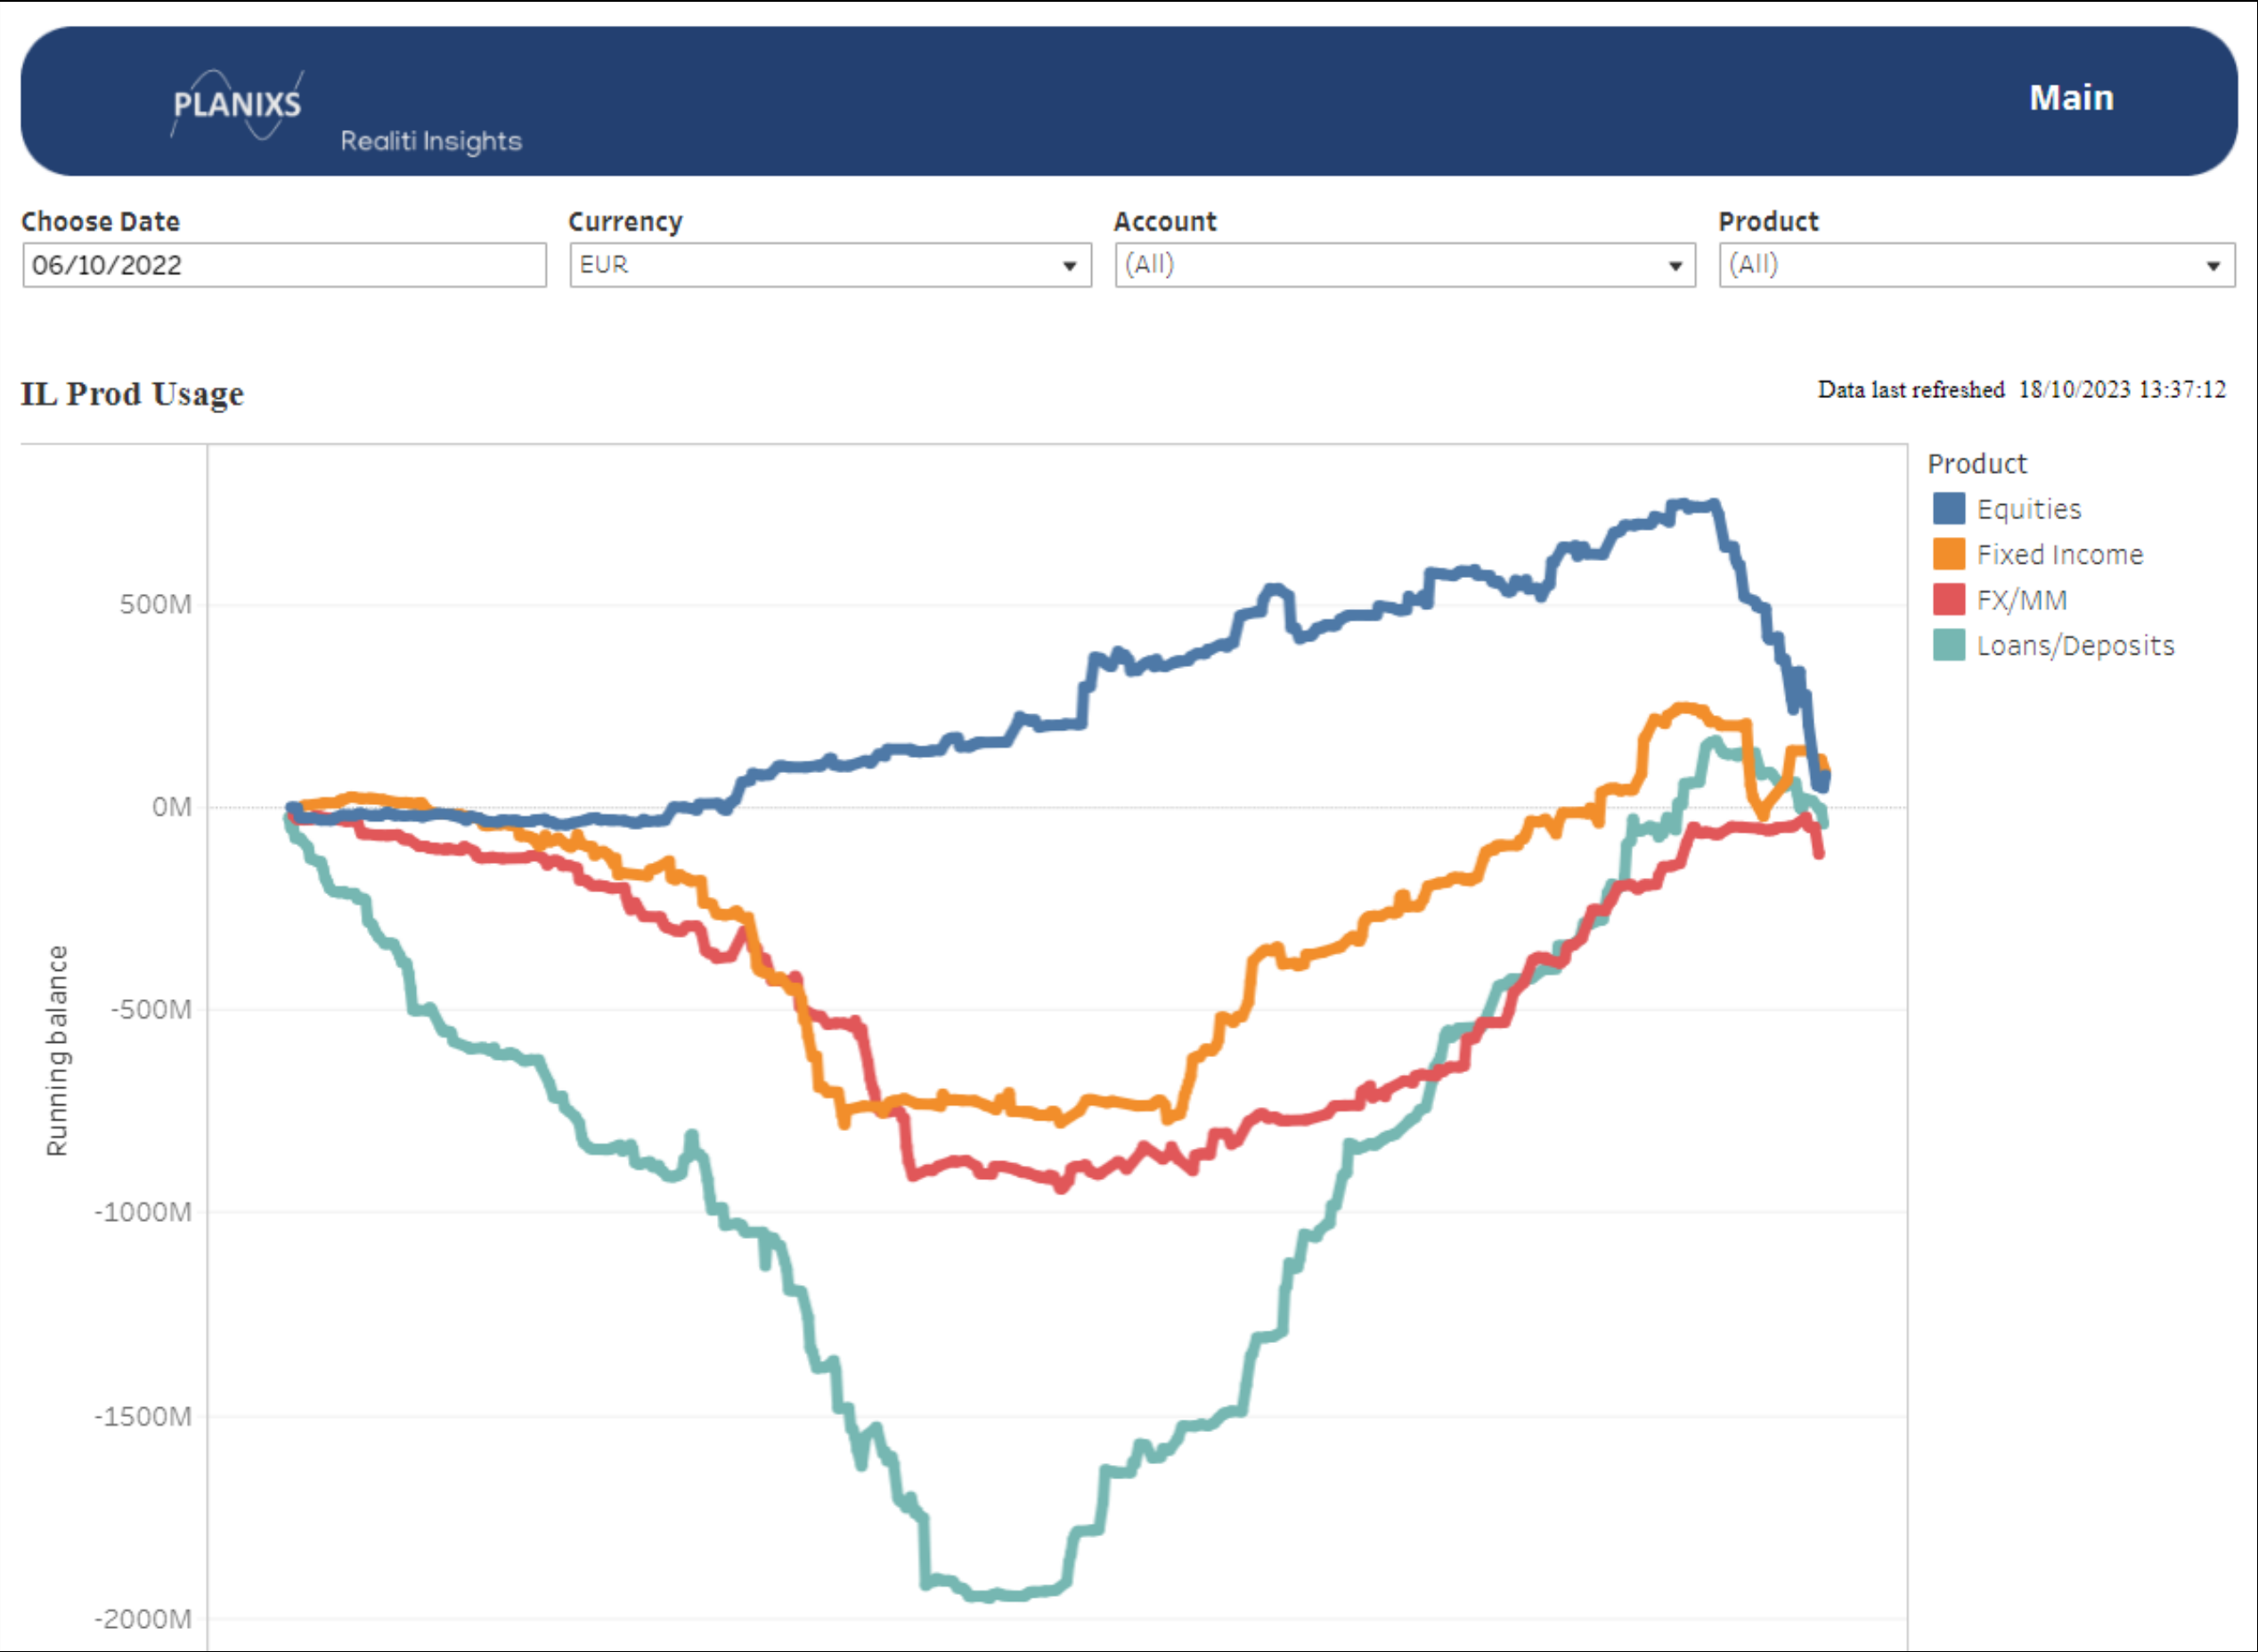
PLANIXS
Realiti Insights

Main

Choose Date
06/10/2022

Currency
EUR

Account
(All)

Product
(All)

IL Prod Usage

Data last refreshed 18/10/2023 13:37:12

Product
Equities
Fixed Income
FX/MM
Loans/Deposits

Running balance

500M
0M
-500M
-1000M
-1500M
-2000M